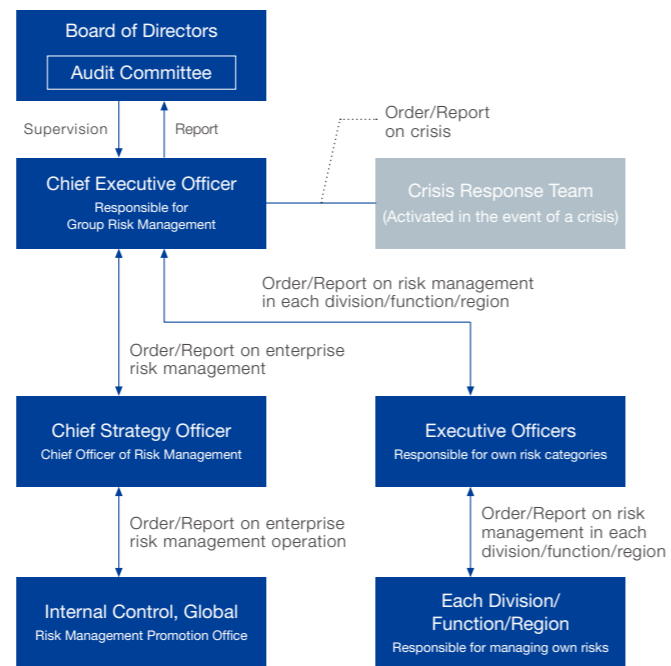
Board of Directors

Audit Committee

Supervision

Report

Order/Report on crisis

Chief Executive Officer
Responsible for Group Risk Management

Crisis Response Team
(Activated in the event of a crisis)

Order/Report on risk management in each division/function/region

Order/Report on enterprise risk management

Chief Strategy Officer
Chief Officer of Risk Management

Executive Officers
Responsible for own risk categories

Order/Report on enterprise risk management operation

Order/Report on risk management in each division/function/region

Internal Control, Global
Risk Management Promotion Office

Each Division/ Function/Region
Responsible for managing own risks